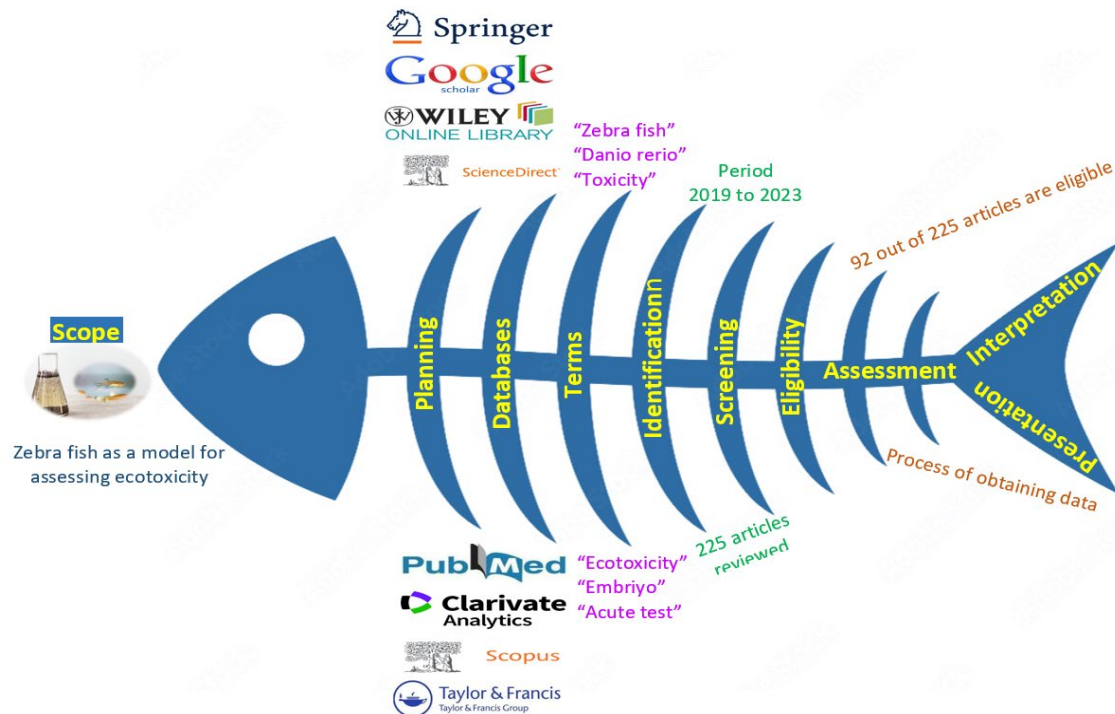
Springer

Google scholar

WILEY ONLINE LIBRARY

ScienceDirect

"Zebra fish"
"Danio rerio"
"Toxicity"

Period
2019 to 2023

92 out of 225 articles are eligible

Scope

Zebra fish as a model for assessing ecotoxicity

Planning

Databases

Terms

Identificationn

Screening

Eligibility

Assessment

Interpretation

Presentation

Process of obtaining data

225 articles reviewed

PubMed

"Ecotoxicity"
"Embriyo"
"Acute test"

Clarivate Analytics

Scopus

Taylor & Francis
Taylor & Francis Group